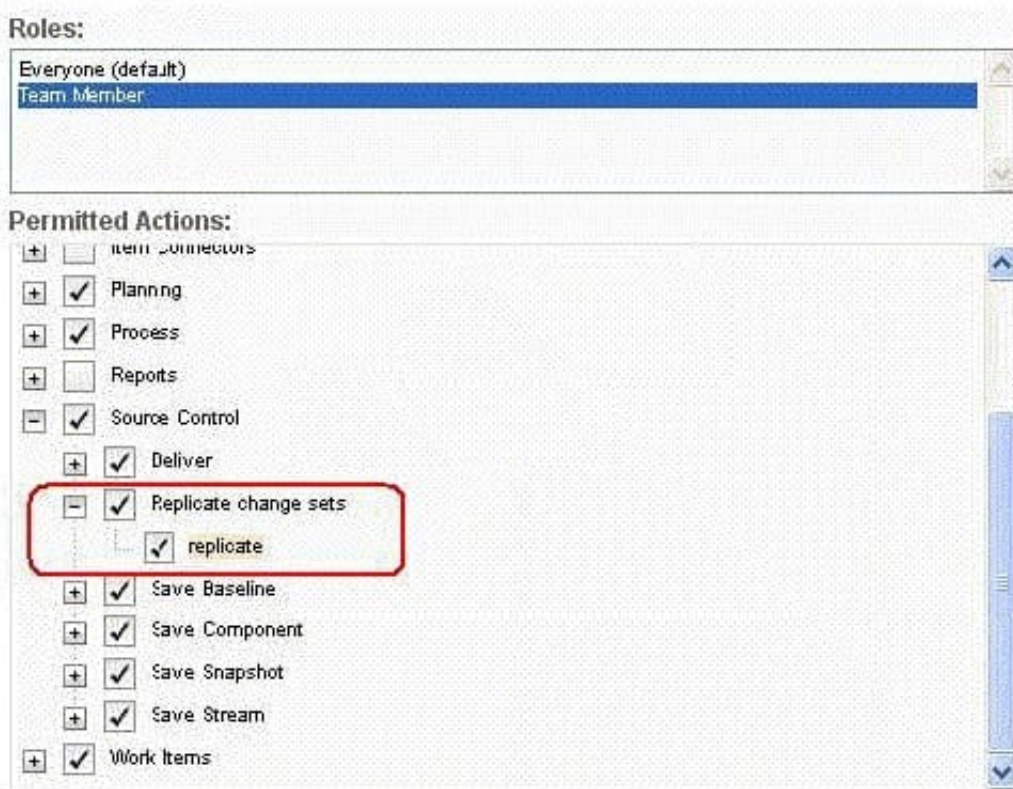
Roles:

Everyone (default)
Team Member

Permitted Actions:

Item Connectors
Planning
Process
Reports
Source Control
Deliver
Replicate change sets
replicate
Save Baseline
Save Component
Save Snapshot
Save Stream
Work Items